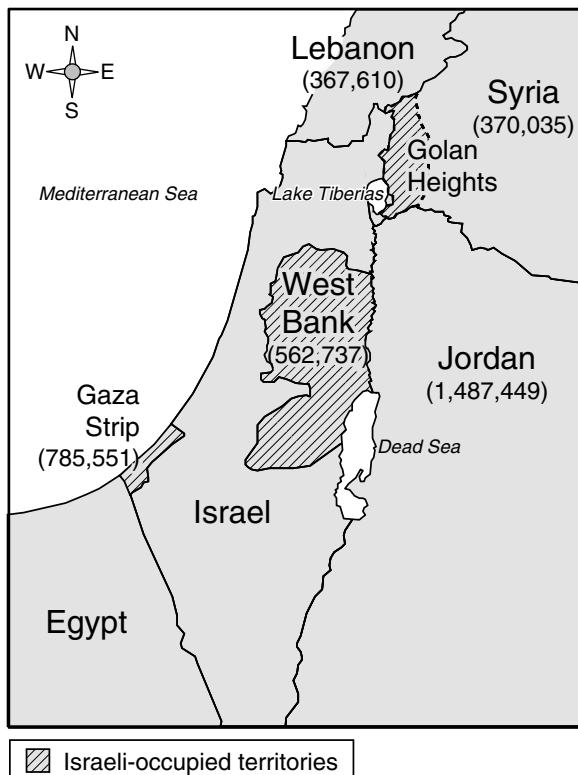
N
W
E
S

Lebanon
(367,610)

Syria
(370,035)

Golan
Heights

Mediterranean Sea

Lake Tiberias

West
Bank
(562,737)

Jordan
(1,487,449)

Gaza
Strip
(785,551)

Dead Sea

Israel

Egypt

Israeli-occupied territories